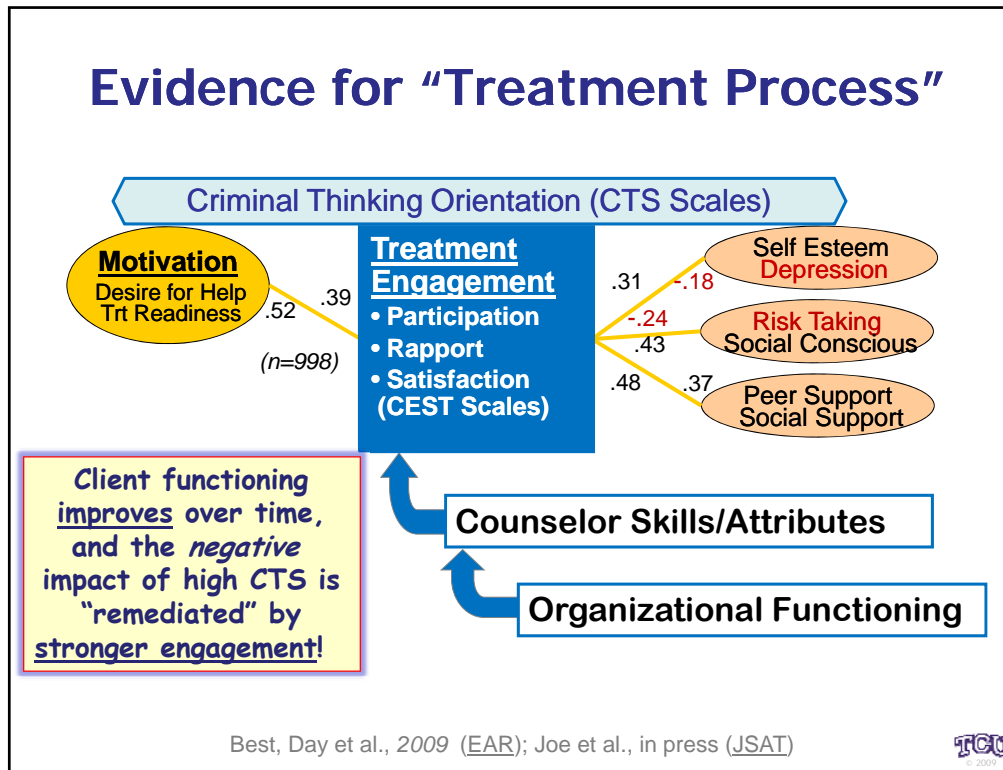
Evidence for "Treatment Process"

Criminal Thinking Orientation (CTS Scales)

Motivation
Desire for Help
Trt Readiness

.52

.39

(n=998)

Treatment Engagement
• Participation
• Rapport
• Satisfaction
(CEST Scales)

.31

-.18

Self Esteem
Depression

-.24

.43

Risk Taking
Social Conscious

.48

.37

Peer Support
Social Support

Client functioning improves over time, and the negative impact of high CTS is "remediated" by stronger engagement!

Counselor Skills/Attributes

Organizational Functioning

Best, Day et al., 2009 (EAR); Joe et al., in press (JSAT)

TCU
© 2009